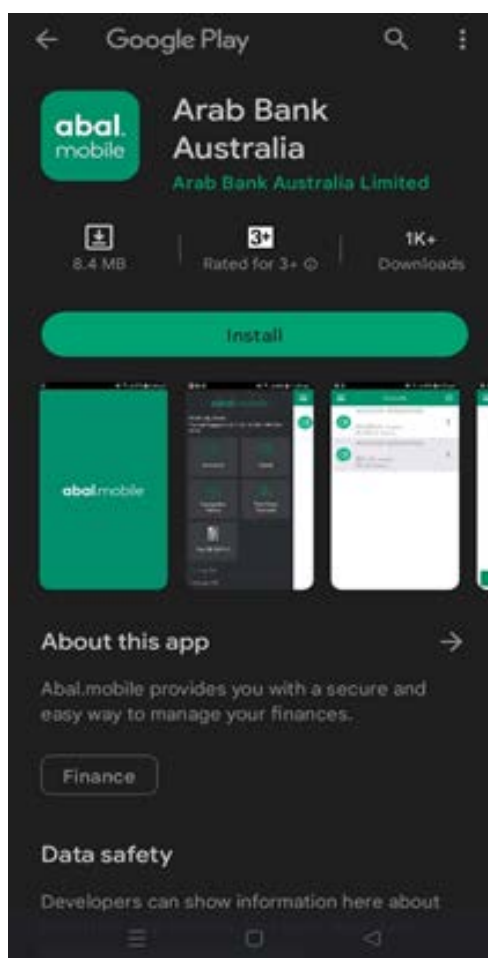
Google Play

abal. mobile

Arab Bank Australia

Arab Bank Australia Limited

8.4 MB

3+

Rated for 3+

1K+

Downloads

Install

abal.mobile

abal.mobile

About this app

Abal.mobile provides you with a secure and easy way to manage your finances.

Finance

Data safety

Developers can show information here about